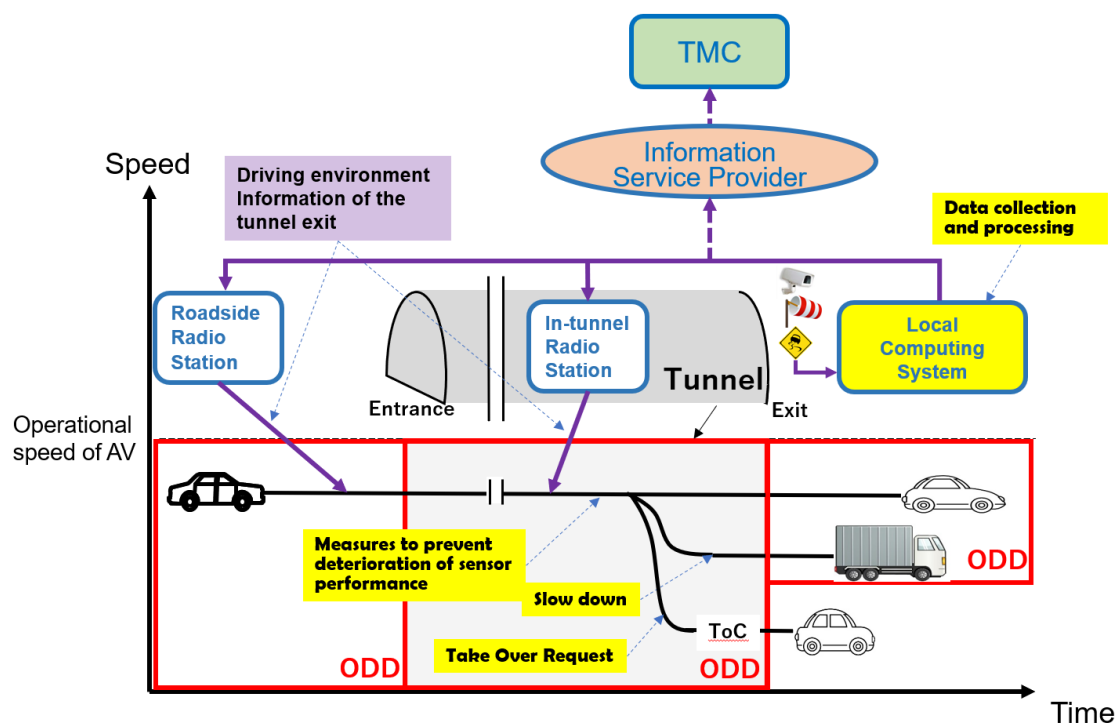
TMC

Information Service Provider

Speed

Driving environment Information of the tunnel exit

Data collection and processing

Roadside Radio Station

In-tunnel Radio Station

Tunnel

Local Computing System

Entrance

Exit

Operational speed of AV

Measures to prevent deterioration of sensor performance

Slow down

ODD

ToC

Take Over Request

ODD

ODD

Time